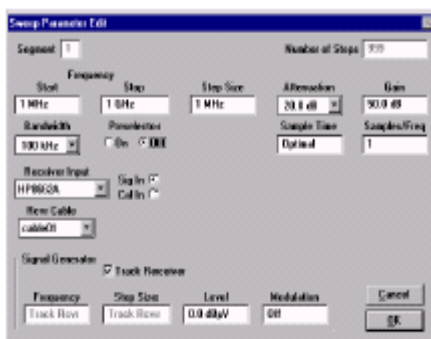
Sweep Parameter Edit

Segment 1

Number of Steps 999

Frequency

Start
1 MHz

Stop
1 GHz

Step Size
1 MHz

Attenuation
20.0 dB

Gain
90.0 dB

Bandwidth
100 kHz

Preselector
On Off

Sample Time
Optimal

Samples/Freq
1

Receiver Input
HP8593A

Sig In
Cal In

Xmtr Cable
cable01

Signal Generator
Track Receiver

Frequency
Track Rcvr

Step Size
Track Rcvr

Level
0.0 dBµV

Modulation
Off

Cancel

OK